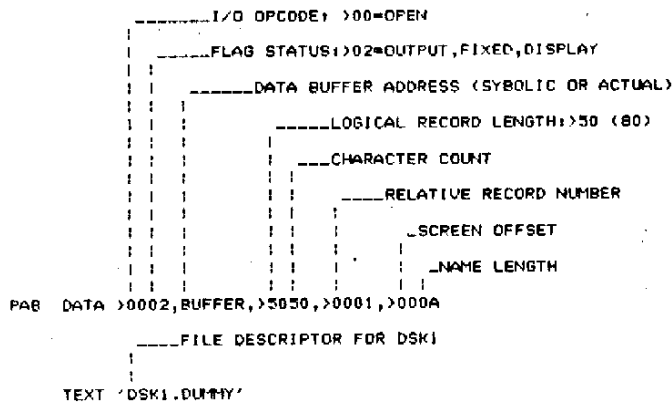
I/O OPCODE: >00=OPEN

FLAG STATUS:>02=OUTPUT,FIXED,DISPLAY

DATA BUFFER ADDRESS (SYBOLIC OR ACTUAL)

LOGICAL RECORD LENGTH:>50 (80)

CHARACTER COUNT

RELATIVE RECORD NUMBER

SCREEN OFFSET

NAME LENGTH

PAB DATA >0002,BUFFER,>5050,>0001,>000A

FILE DESCRIPTOR FOR DSK1

TEXT 'DSK1.DUMMY'